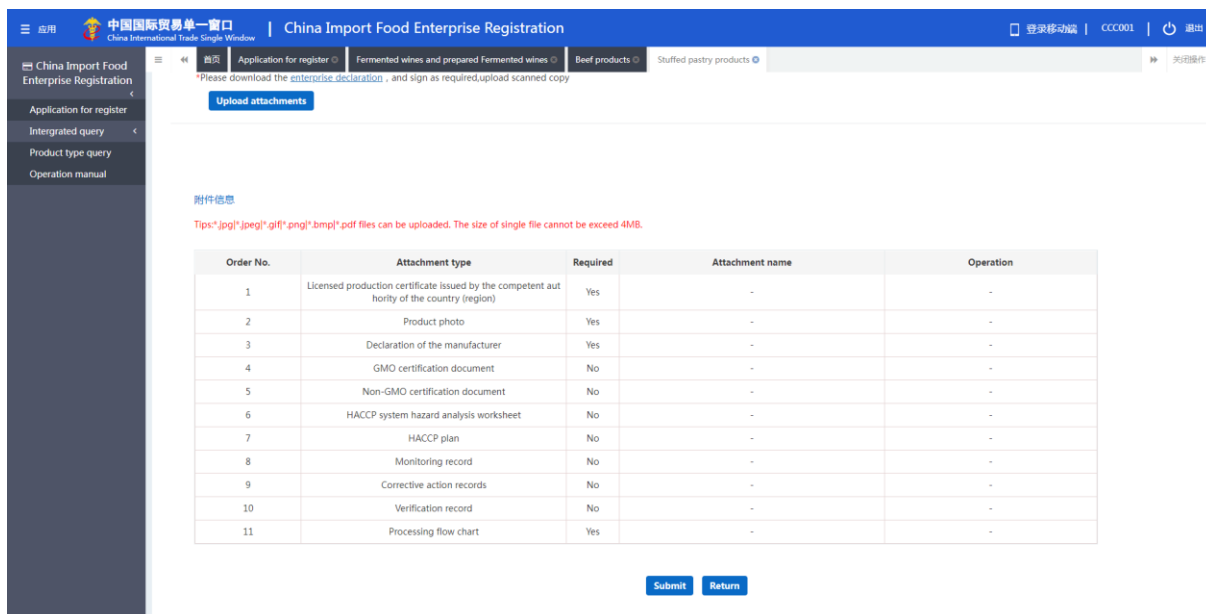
应用 中国国际贸易单一窗口 China International Trade Single Window | China Import Food Enterprise Registration 登录移动端 | CCC001 | 退出

China Import Food Enterprise Registration

Application for register
Intergrated query
Product type query
Operation manual

首页 | Application for register | Fermented wines and prepared Fermented wines | Beef products | Stuffed pastry products | 关闭操作

*Please download the enterprise declaration , and sign as required,upload scanned copy

Upload attachments

附件信息

Tips:*.jpg|*.jpeg|*.gif|*.png|*.bmp|*.pdf files can be uploaded. The size of single file cannot be exceed 4MB.

| Order No. | Attachment type | Required | Attachment name | Operation |
|---|---|---|---|---|
| 1 | Licensed production certificate issued by the competent authority of the country (region) | Yes | - | - |
| 2 | Product photo | Yes | - | - |
| 3 | Declaration of the manufacturer | Yes | - | - |
| 4 | GMO certification document | No | - | - |
| 5 | Non-GMO certification document | No | - | - |
| 6 | HACCP system hazard analysis worksheet | No | - | - |
| 7 | HACCP plan | No | - | - |
| 8 | Monitoring record | No | - | - |
| 9 | Corrective action records | No | - | - |
| 10 | Verification record | No | - | - |
| 11 | Processing flow chart | Yes | - | - |

Submit Return